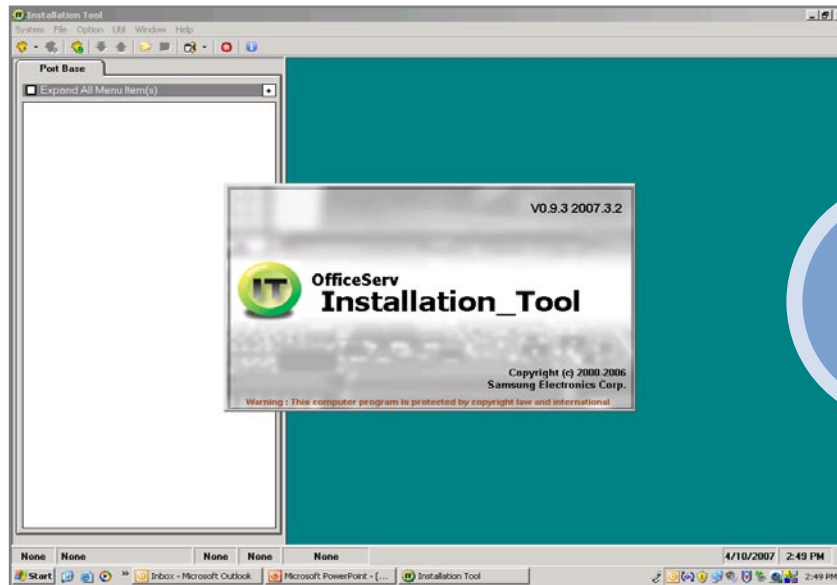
Installation Tool

System File Option Util Window Help

Port Base

Expand All Menu Item(s)

V0.9.3 2007.3.2

IT

OfficeServ

Installation_Tool

Copyright (c) 2000-2006
Samsung Electronics Corp.

Warning : This computer program is protected by copyright law and international

None None None None None 4/10/2007 2:49 PM

Start Inbox - Microsoft Outlook Microsoft PowerPoint - [... Installation Tool 2:49 PM